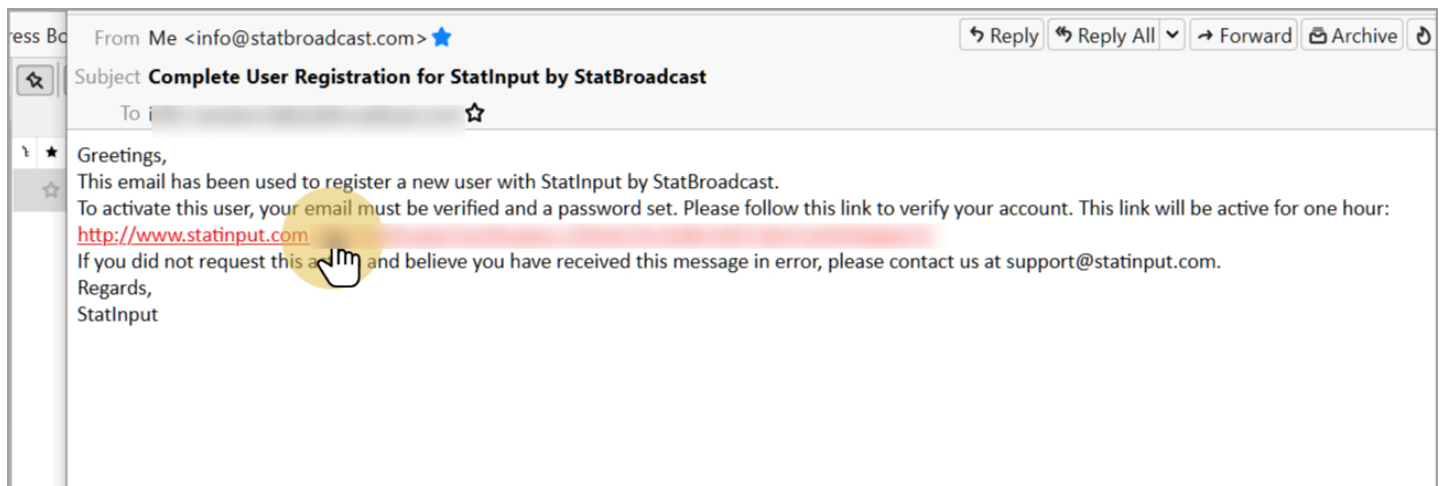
ess Bo

From Me <info@statbroadcast.com>

Reply | Reply All | Forward | Archive

Subject Complete User Registration for StatInput by StatBroadcast

To i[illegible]

Greetings,
This email has been used to register a new user with StatInput by StatBroadcast.
To activate this user, your email must be verified and a password set. Please follow this link to verify your account. This link will be active for one hour:
http://www.statinput.com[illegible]
If you did not request this a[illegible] and believe you have received this message in error, please contact us at support@statinput.com.
Regards,
StatInput